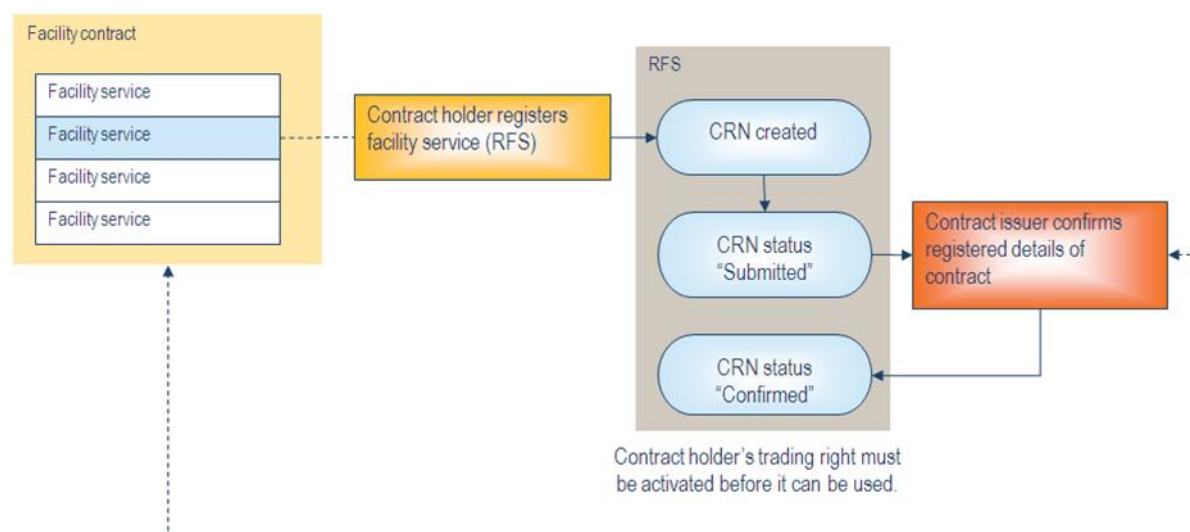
Facility contract

Facility service

Facility service

Facility service

Facility service

Contract holder registers facility service (RFS)

RFS

CRN created

CRN status "Submitted"

CRN status "Confirmed"

Contract issuer confirms registered details of contract

Contract holder's trading right must be activated before it can be used.